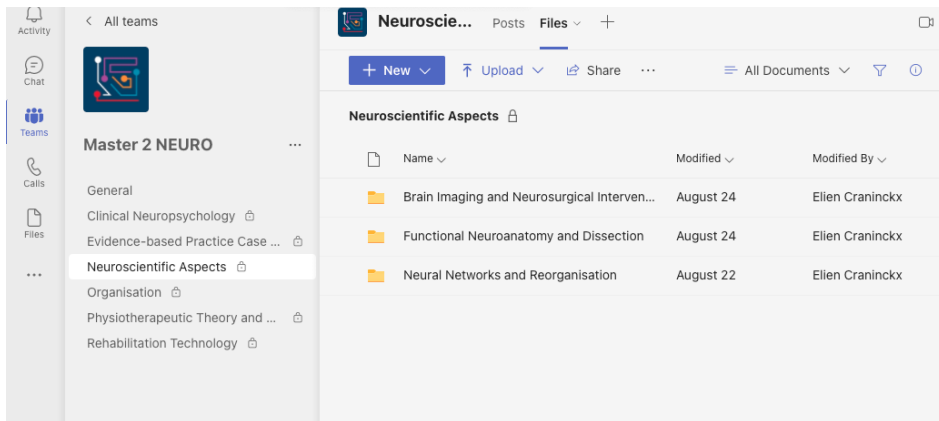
Activity
Chat
Teams
Calls
Files
...

< All teams

Master 2 NEURO ...

General
Clinical Neuropsychology
Evidence-based Practice Case ...
Neuroscientific Aspects
Organisation
Physiotherapeutic Theory and ...
Rehabilitation Technology

Neuroscie... Posts Files +

+ New | Upload | Share ··· | All Documents

Neuroscientific Aspects

| Name | Modified | Modified By |
|---|---|---|
| Brain Imaging and Neurosurgical Interven... | August 24 | Elien Craninckx |
| Functional Neuroanatomy and Dissection | August 24 | Elien Craninckx |
| Neural Networks and Reorganisation | August 22 | Elien Craninckx |